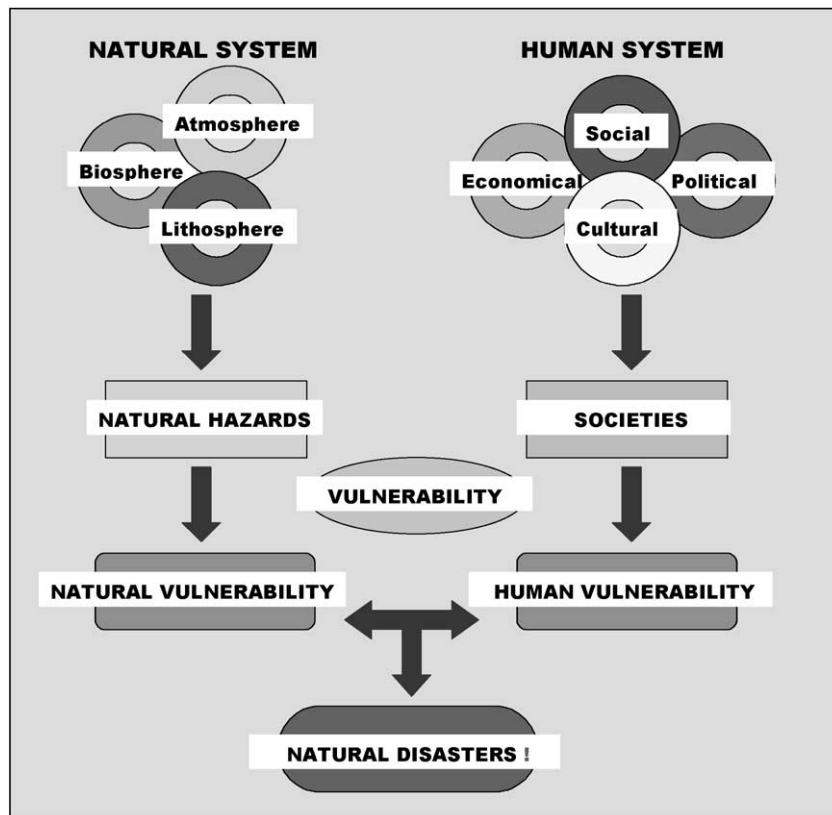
NATURAL SYSTEM

Atmosphere

Biosphere

Lithosphere

HUMAN SYSTEM

Social

Economical

Political

Cultural

NATURAL HAZARDS

SOCIETIES

VULNERABILITY

NATURAL VULNERABILITY

HUMAN VULNERABILITY

NATURAL DISASTERS !